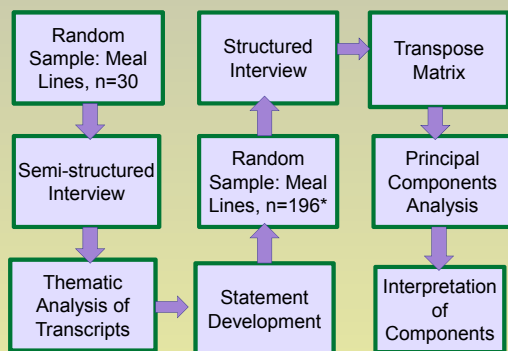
Random Sample: Meal Lines, n=30

Semi-structured Interview

Thematic Analysis of Transcripts

Statement Development

Random Sample: Meal Lines, n=196*

Structured Interview

Transpose Matrix

Principal Components Analysis

Interpretation of Components